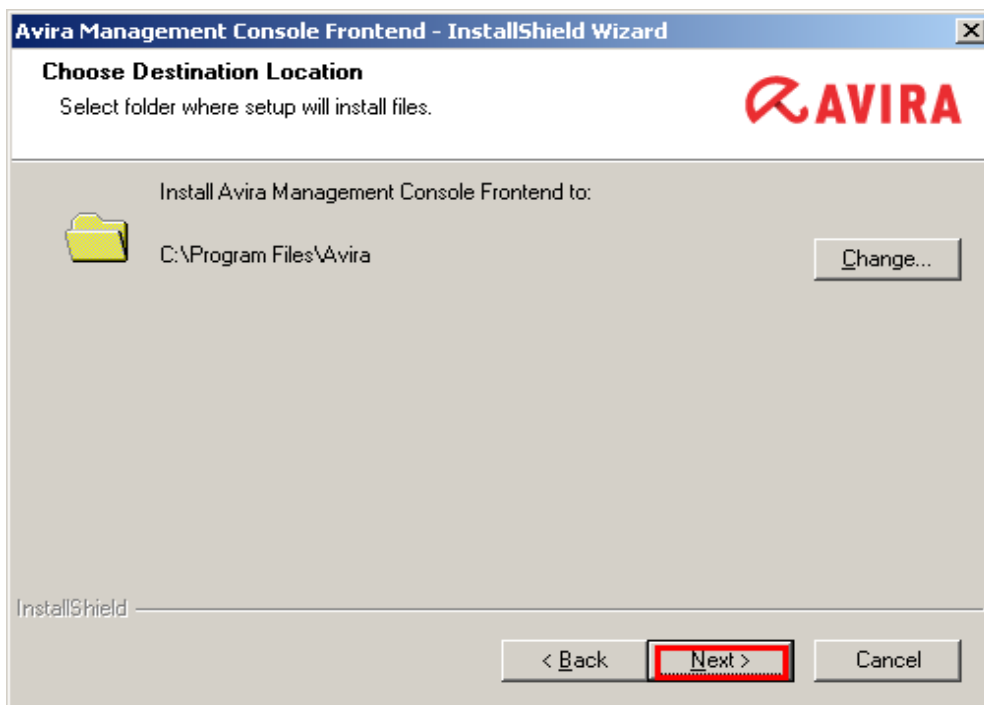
Avira Management Console Frontend - InstallShield Wizard

Choose Destination Location

Select folder where setup will install files.

AVIRA

Install Avira Management Console Frontend to:

C:\Program Files\Avira

Change...

InstallShield

< Back

Next >

Cancel